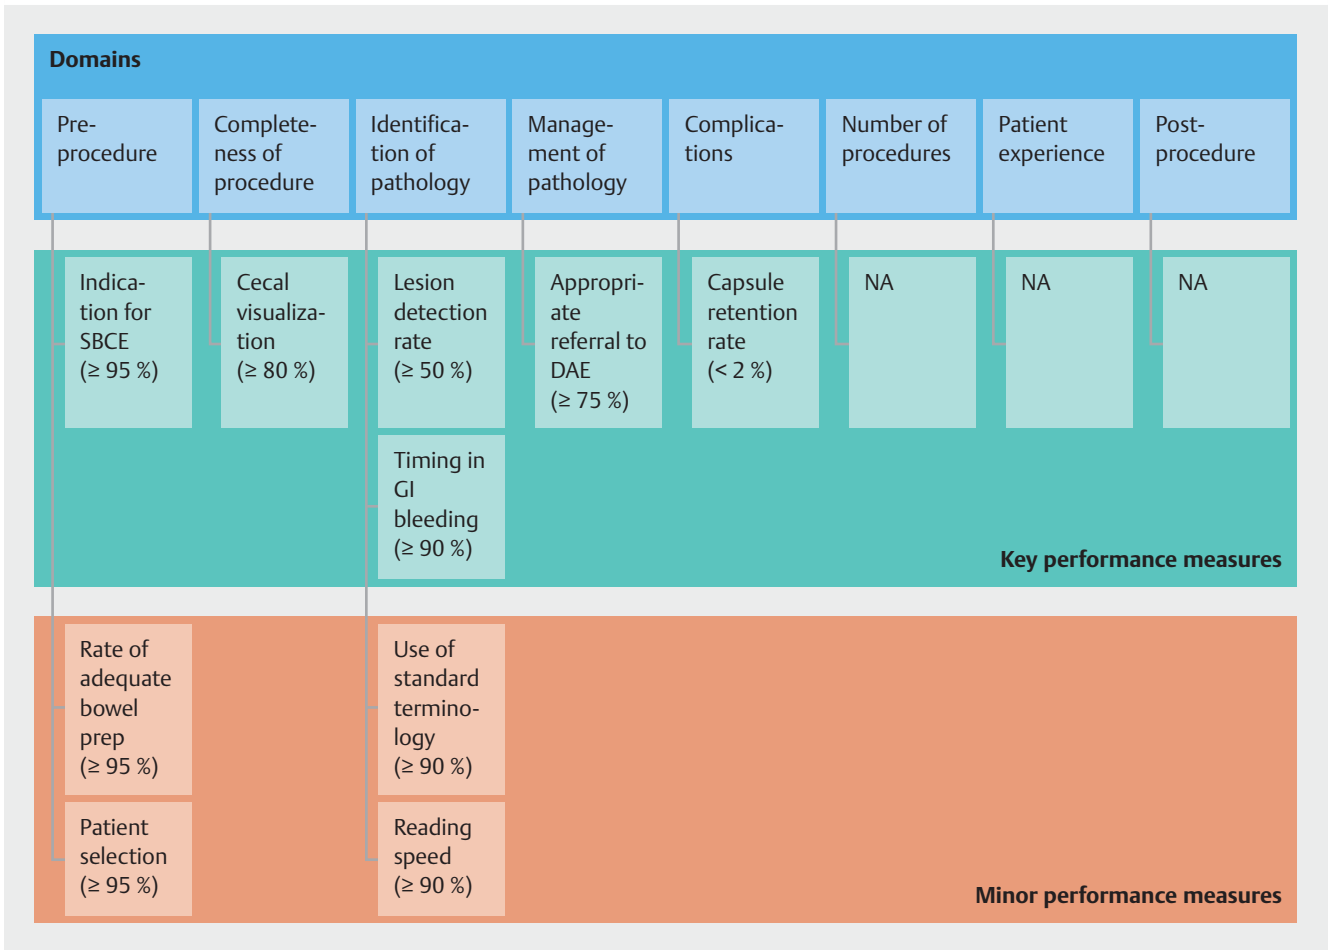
Domains

Preprocedure

Completeness of procedure

Identification of pathology

Management of pathology

Complications

Number of procedures

Patient experience

Postprocedure

Indication for SBCE ($\geq$ 95 %)

Cecal visualization rate ($\geq$ 80 %)

Lesion detection rate ($\geq$ 50 %)

Appropriate referral to DAE ($\geq$ 75 %)

Capsule retention rate (< 2 %)

NA

NA

NA

Timing in GI bleeding ($\geq$ 90 %)

Key performance measures

Rate of adequate bowel prep ($\geq$ 95 %)

Use of standard terminology ($\geq$ 90 %)

Patient selection ($\geq$ 95 %)

Reading speed ($\geq$ 90 %)

Minor performance measures